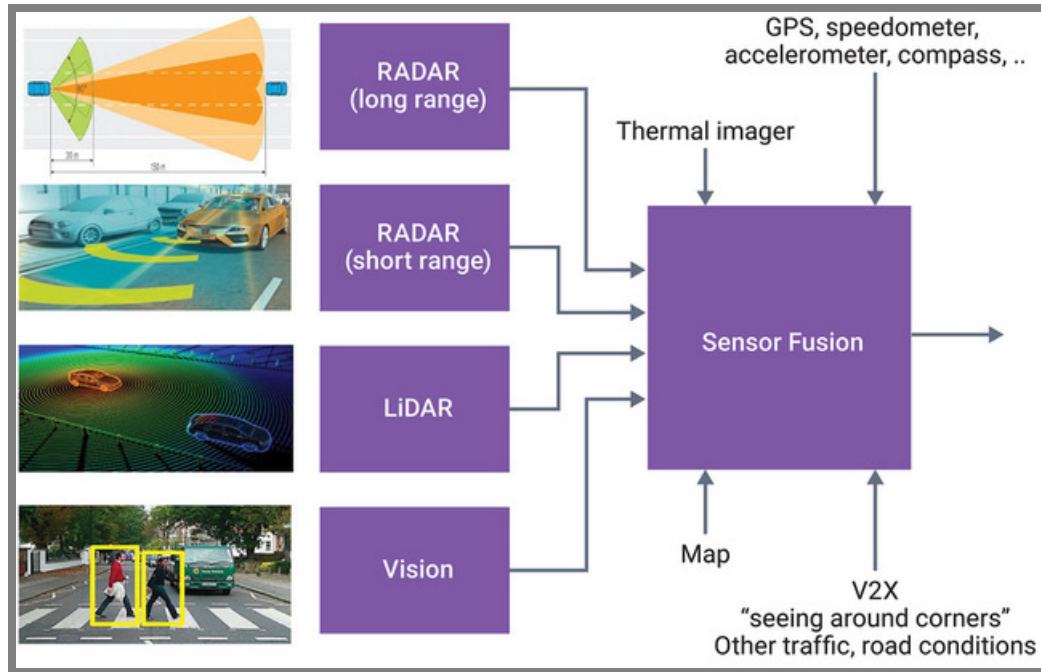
GPS, speedometer, accelerometer, compass, ..

30 m

150 m

RADAR (long range)

Thermal imager

RADAR (short range)

Sensor Fusion

LiDAR

Vision

Map

V2X
“seeing around corners”
Other traffic, road conditions